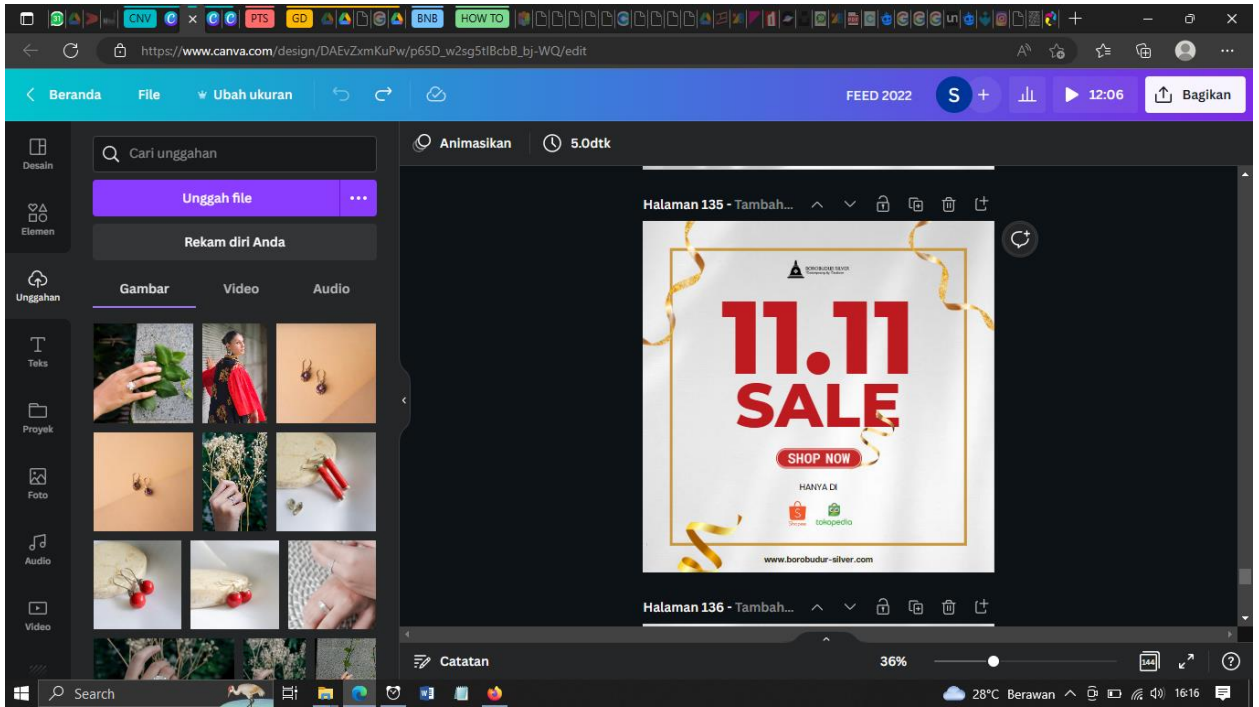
CNV PTS GD BNB HOW TO

https://www.canva.com/design/DAEvZxmKuPw/p65D_w2sg5tIBcbB_bj-WQ/edit

Beranda File Ubah ukuran FEED 2022 S + 12:06 Bagikan

Desain Elemen Unggahan Teks Proyek Foto Audio Video

Cari unggahan

Unggah file

Rekam diri Anda

Gambar Video Audio

Animasikan 5.0dtk

Halaman 135 - Tambah...

BOROBUDUR SILVER

11.11

SALE

SHOP NOW

HANYA DI

Shopee tokopedia

www.borobudur-silver.com

Halaman 136 - Tambah...

Catatan 36%

Search

28°C Berawan 16:16